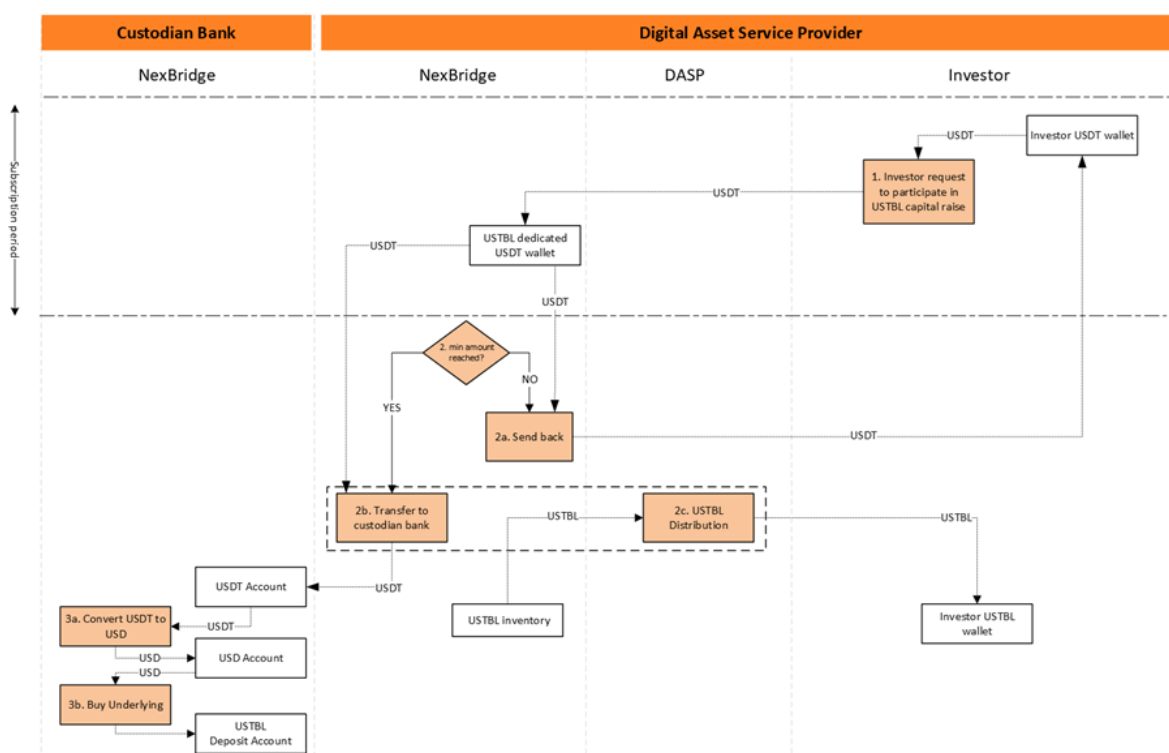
Custodian Bank

Digital Asset Service Provider

NexBridge

NexBridge

DASP

Investor

Subscription period

USDT

Investor USDT wallet

1. Investor request to participate in USTBL capital raise

USDT

USDT

USTBL dedicated USDT wallet

USDT

2. min amount reached?

NO

YES

2a. Send back

USDT

2b. Transfer to custodian bank

USTBL

2c. USTBL Distribution

USTBL

USDT Account

USDT

USTBL inventory

Investor USTBL wallet

3a. Convert USDT to USD

USDT

USD

USD Account

USD

3b. Buy Underlying

USTBL Deposit Account